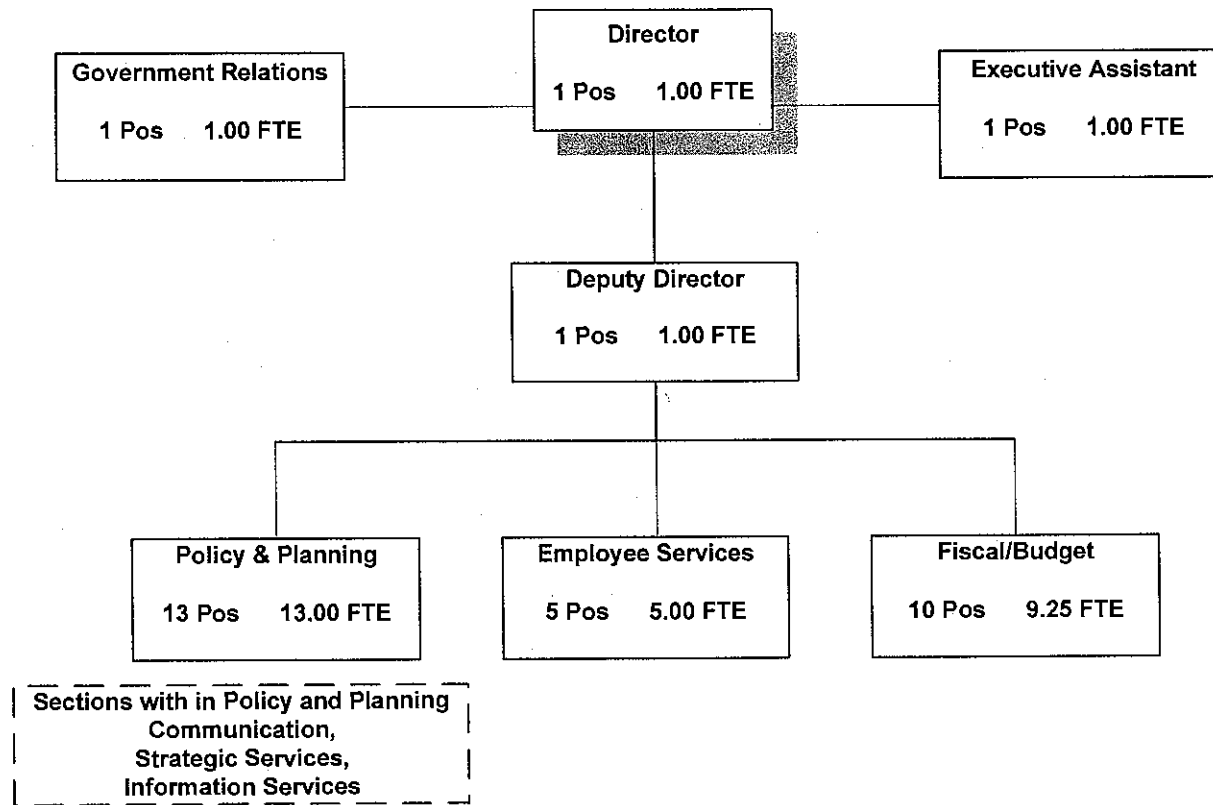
Government Relations
1 Pos 1.00 FTE

Director
1 Pos 1.00 FTE

Executive Assistant
1 Pos 1.00 FTE

Deputy Director
1 Pos 1.00 FTE

Policy & Planning
13 Pos 13.00 FTE

Employee Services
5 Pos 5.00 FTE

Fiscal/Budget
10 Pos 9.25 FTE

Sections with in Policy and Planning
Communication,
Strategic Services,
Information Services